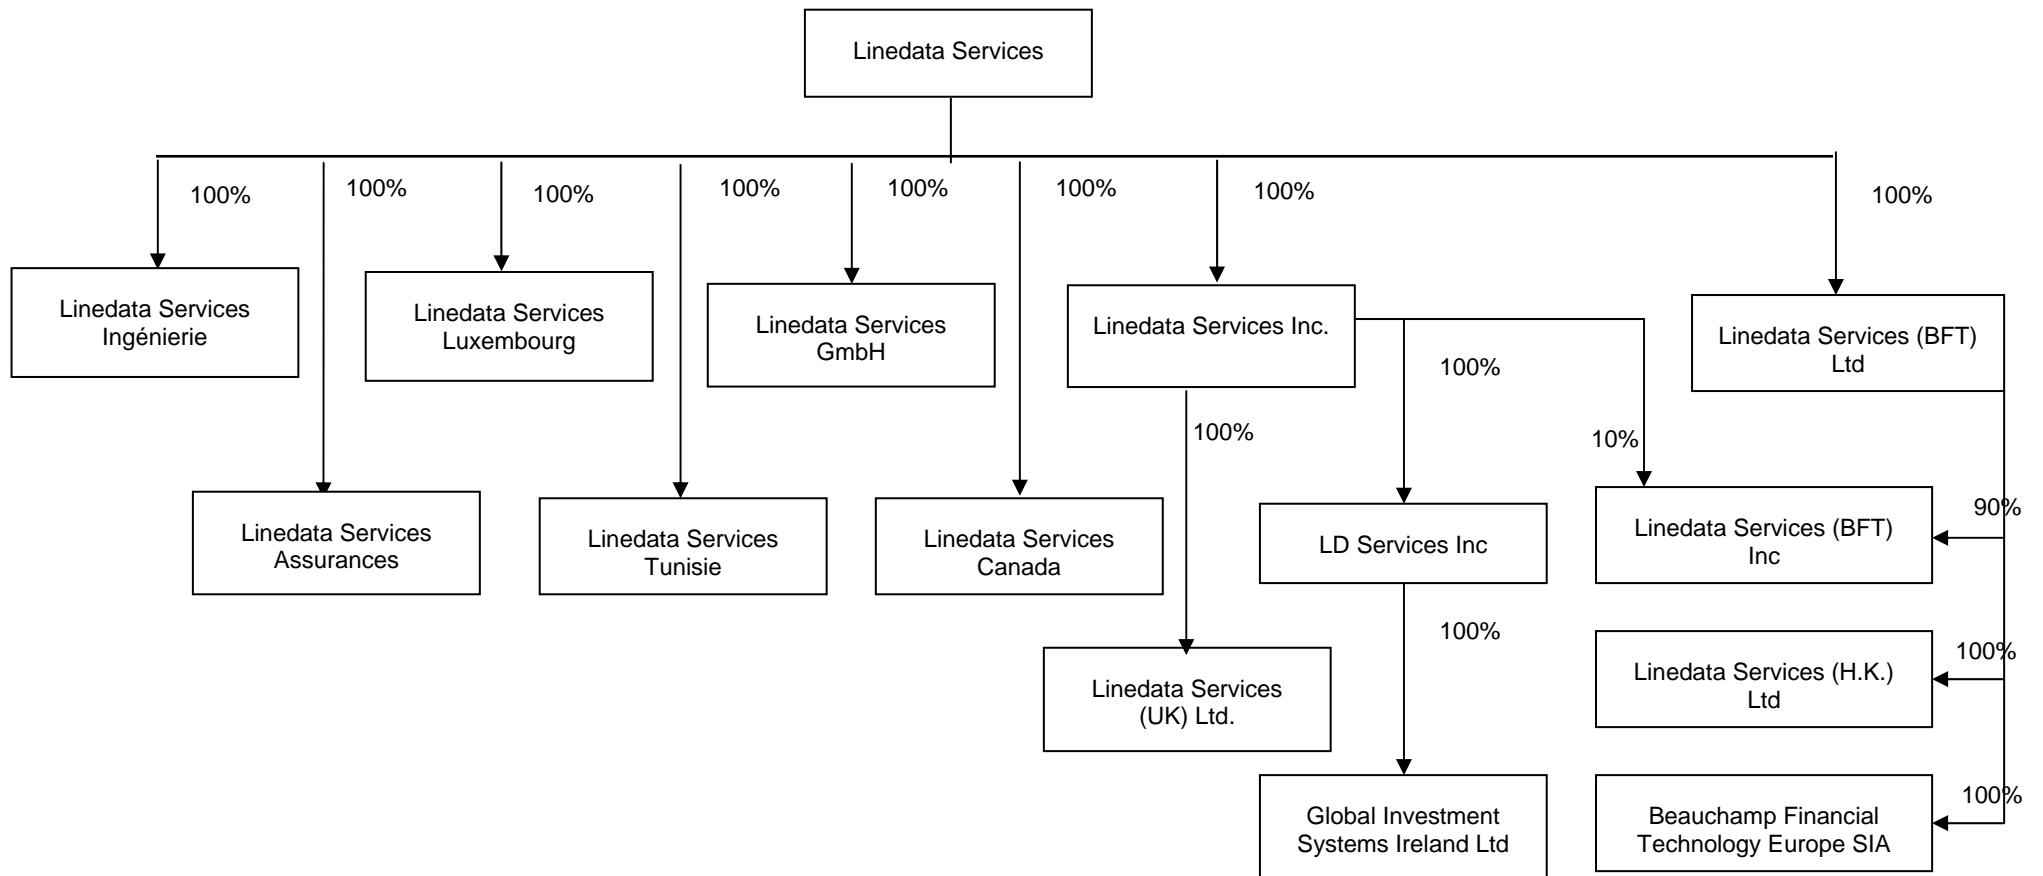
Linedata Services

100%
100%
100%
100%
100%
100%
100%
100%

Linedata Services Ingénierie

Linedata Services Luxembourg

Linedata Services GmbH

Linedata Services Inc.

Linedata Services (BFT) Ltd

100%
100%
10%

Linedata Services Assurances

Linedata Services Tunisie

Linedata Services Canada

LD Services Inc

90%
Linedata Services (BFT) Inc

100%

Linedata Services (UK) Ltd.

100%
Linedata Services (H.K.) Ltd

Global Investment Systems Ireland Ltd

100%
Beauchamp Financial Technology Europe SIA